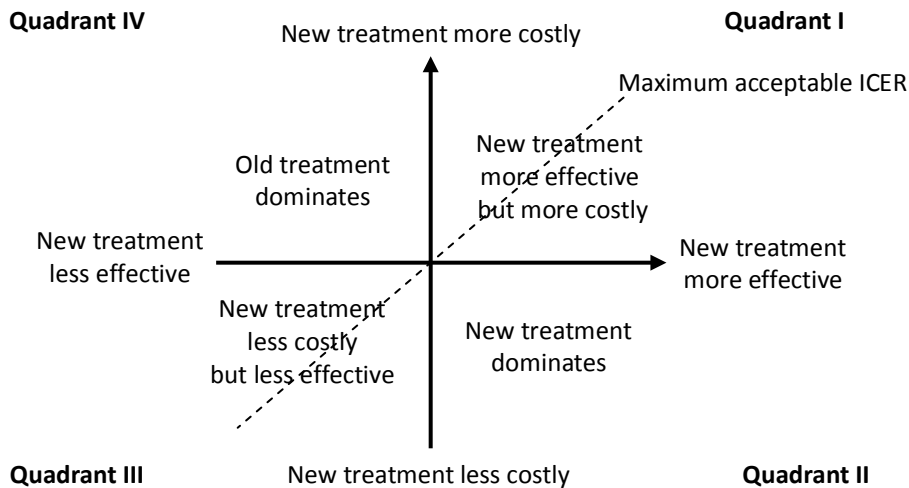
**Quadrant IV**

New treatment more costly

**Quadrant I**

Maximum acceptable ICER

Old treatment dominates

New treatment more effective but more costly

New treatment less effective

New treatment more effective

New treatment less costly but less effective

New treatment dominates

**Quadrant III**

New treatment less costly

**Quadrant II**